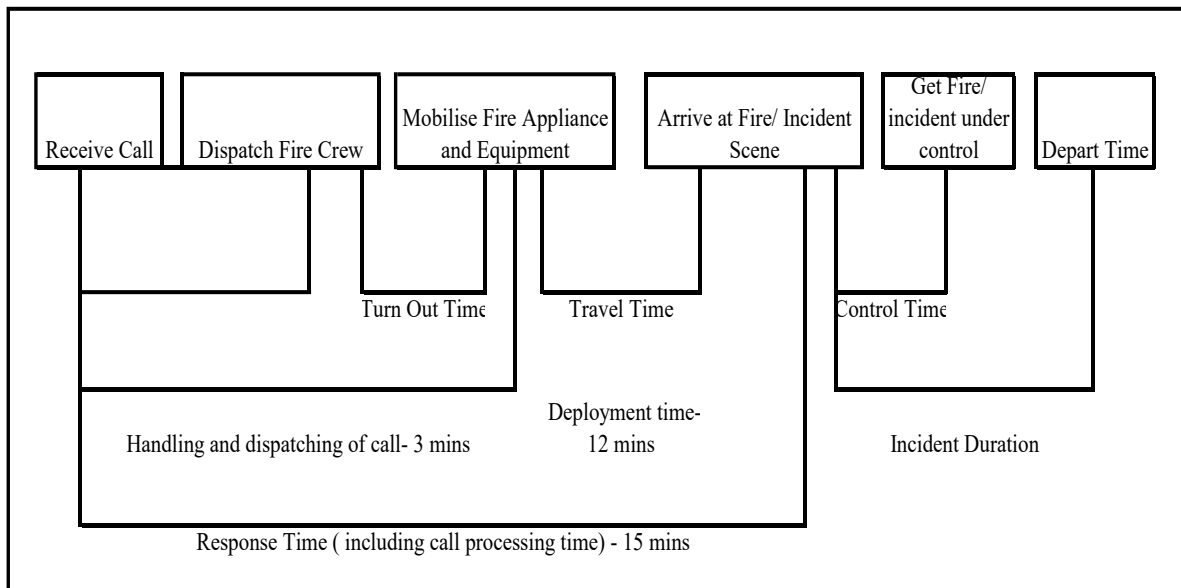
Receive Call

Dispatch Fire Crew

Mobilise Fire Appliance and Equipment

Arrive at Fire/ Incident Scene

Get Fire/ incident under control

Depart Time

Turn Out Time

Travel Time

Control Time

Handling and dispatching of call- 3 mins

Deployment time- 12 mins

Incident Duration

Response Time ( including call processing time) - 15 mins